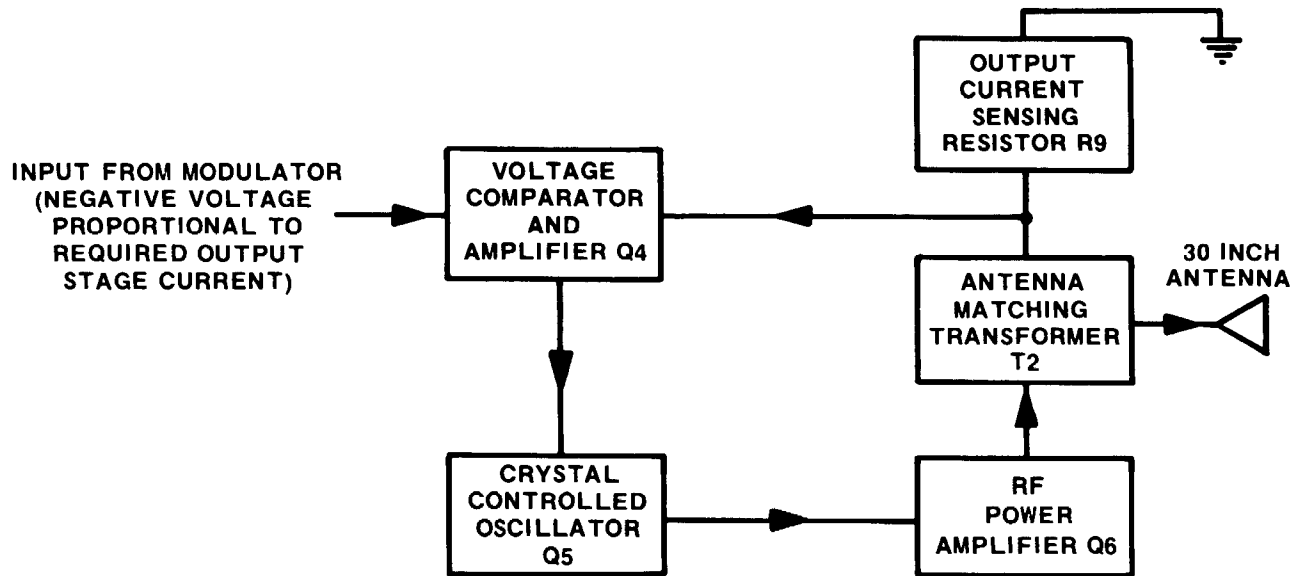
OUTPUT CURRENT SENSING RESISTOR R9

INPUT FROM MODULATOR (NEGATIVE VOLTAGE PROPORTIONAL TO REQUIRED OUTPUT STAGE CURRENT)

VOLTAGE COMPARATOR AND AMPLIFIER Q4

30 INCH ANTENNA

ANTENNA MATCHING TRANSFORMER T2

CRYSTAL CONTROLLED OSCILLATOR Q5

RF POWER AMPLIFIER Q6